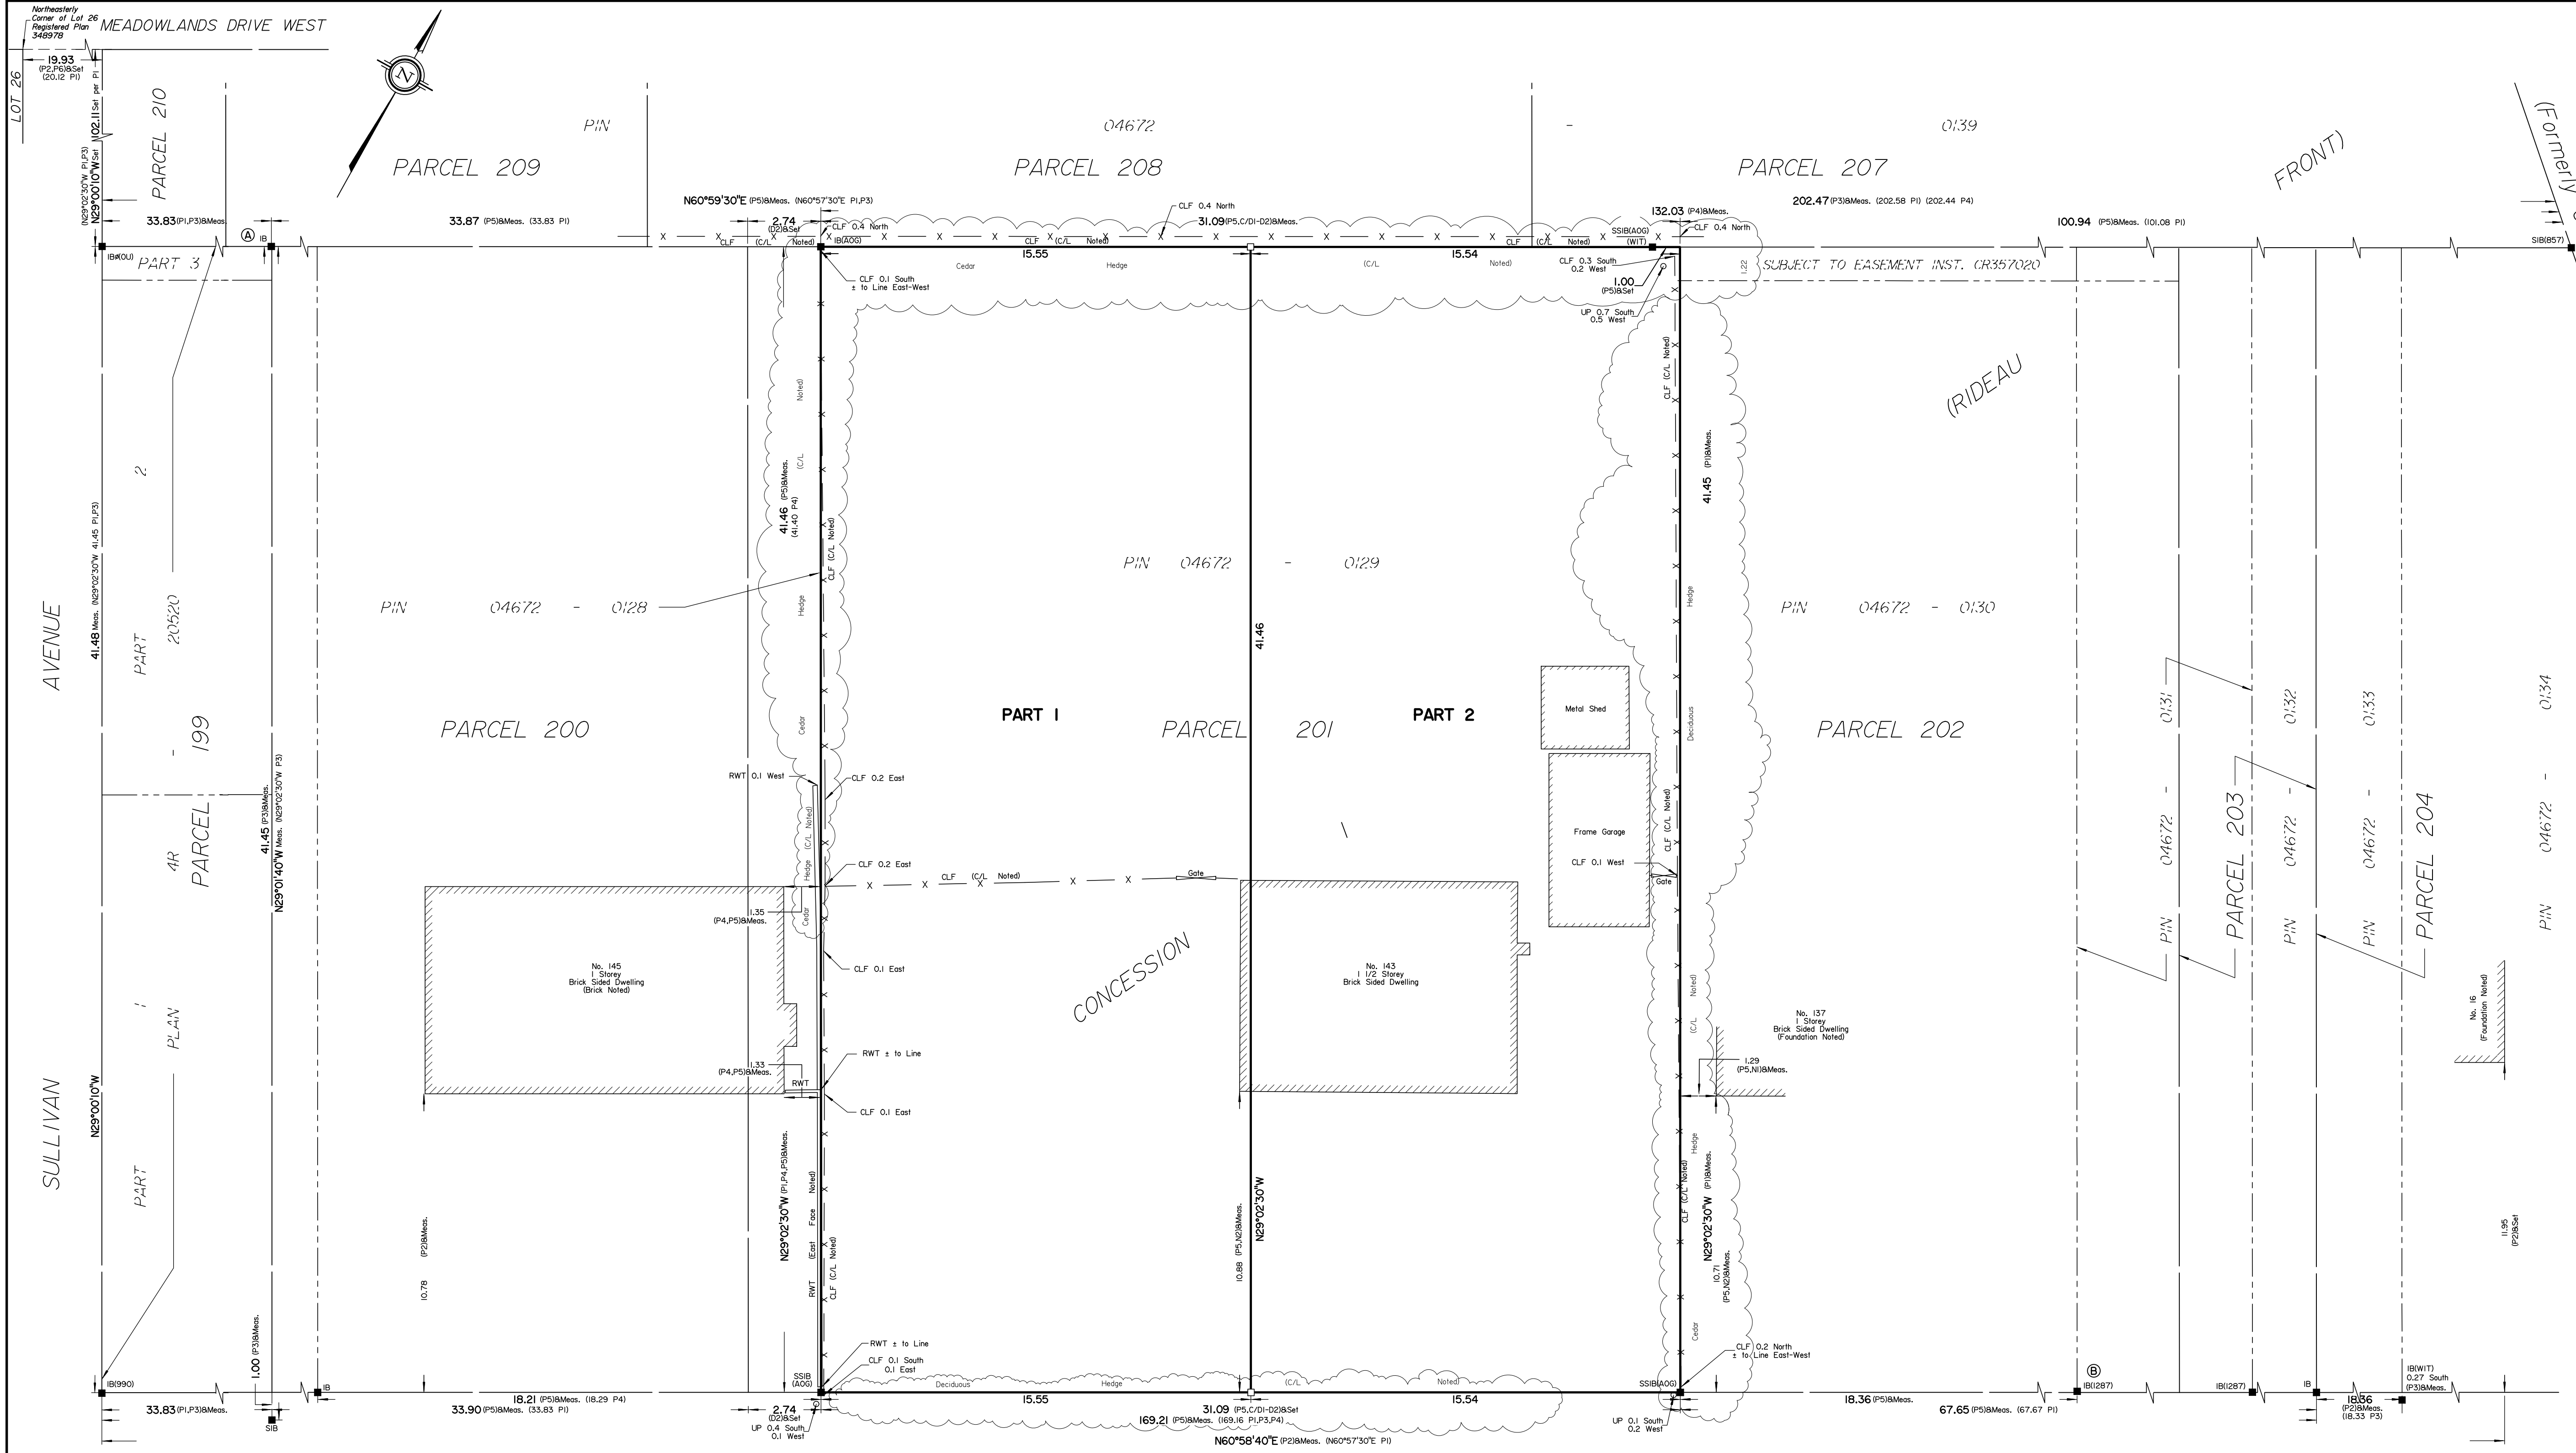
Northeasterly Corner of Lot 26 Registered Plan 348978
MEADOWLANDS DRIVE WEST
LOT 26
19.93 (P2,P6)&Set (20.12 P1)
102.11 Set per P1
N29°00'10"W Set (N29°02'30"W P1,P3)
PARCEL 210
PARCEL 209
PIN 04672 - 0139
PARCEL 208
PARCEL 207
FRONT)
(Formerly
33.83 (P1,P3)&Meas.
Ⓐ IB
33.87 (P5)&Meas. (33.83 P1)
N60°59'30"E (P5)&Meas. (N60°57'30"E P1,P3)
2.74 (D2)&Set
CLF 0.4 North
CLF 0.4 North
31.09 (P5,C/D1-D2)&Meas.
132.03 (P4)&Meas.
202.47 (P3)&Meas. (202.58 P1) (202.44 P4)
100.94 (P5)&Meas. (101.08 P1)
SIB(857)
SSIB(AOG) (WIT)
CLF 0.4 North
IB(OU)
PART 3
CLF (C/L Noted)
IB(AOG)
CLF (C/L Noted)
CLF (C/L Noted)
15.55
15.54
Cedar
Hedge
(C/L Noted)
CLF 0.1 South ± to Line East-West
CLF 0.3 South 0.2 West
1.00 (P5)&Set
1.22
SUBJECT TO EASEMENT INST. CR357020
UP 0.7 South 0.5 West
(RIDEAU
41.46 (P5)&Meas. (41.40 P4)
CLF (C/L Noted)
Hedge
Cedar
Noted) (C/L
CLF (C/L Noted)
41.45 (P1)&Meas.
41.48 Meas. (N29°02'30"W 41.45 P1,P3)
AVENUE
PART 2
20520
PART
PIN 04672 - 0128
PIN 04672 - 0129
PIN 04672 - 0130
41.46
Hedge
Metal Shed
PART 1
PARCEL 201
PART 2
PARCEL 200
PARCEL 202
4R - 199
PARCEL
41.45 (P3)&Meas. N29°01'40"W Meas. (N29°02'30"W P3)
RWT 0.1 West
CLF 0.2 East
Deciduous
Frame Garage
CLF 0.1 West
CLF (C/L Noted)
Gate
CLF 0.2 East
CLF (C/L Noted)
Gate
Hedge
Cedar
(C/L Noted)
1.35 (P4,P5)&Meas.
No. 145 1 Storey Brick Sided Dwelling (Brick Noted)
CLF 0.1 East
CONCESSION
No. 143 1 1/2 Storey Brick Sided Dwelling
PIN 04672 - 0131
PARCEL 203
PIN 04672 - 0132
PIN 04672 - 0133
PARCEL 204
PIN 04672 - 0134
No. 16 (Foundation Noted)
No. 137 1 Storey Brick Sided Dwelling (Foundation Noted)
1.29 (P5,N1)&Meas.
(C/L Noted)
PLAN
1.33 (P4,P5)&Meas.
RWT
RWT ± to Line
CLF 0.1 East
SULLIVAN
N29°00'10"W
PART
N29°02'30"W (P1,P4,P5)&Meas.
RWT (East Face Noted)
CLF (C/L Noted)
10.88 (P5,N2)&Meas.
N29°02'30"W
N29°02'30"W (P1)&Meas.
CLF (C/L Noted)
Hedge
10.71 (P5,N2)&Meas.
Cedar
10.78 (P2)&Meas.
11.95 (P2)&Set
RWT ± to Line
CLF 0.1 South 0.1 East
CLF 0.2 North ± to Line East-West
1.00 (P3)&Meas.
IB(990)
IB
SSIB (AOG)
Deciduous
Hedge
(C/L Noted)
SSIB(AOG)
Ⓑ IB(1287)
IB(1287)
IB
IB(WIT) 0.27 South (P3)&Meas.
33.83 (P1,P3)&Meas.
SIB
33.90 (P5)&Meas. (33.83 P1)
18.21 (P5)&Meas. (18.29 P4)
2.74 (D2)&Set
UP 0.4 South 0.1 West
15.55
31.09 (P5,C/D1-D2)&Set
169.21 (P5)&Meas. (169.16 P1,P3,P4)
N60°58'40"E (P2)&Meas. (N60°57'30"E P1)
15.54
UP 0.1 South 0.2 West
18.36 (P5)&Meas.
67.65 (P5)&Meas. (67.67 P1)
18.36 (P2)&Meas. (18.33 P3)